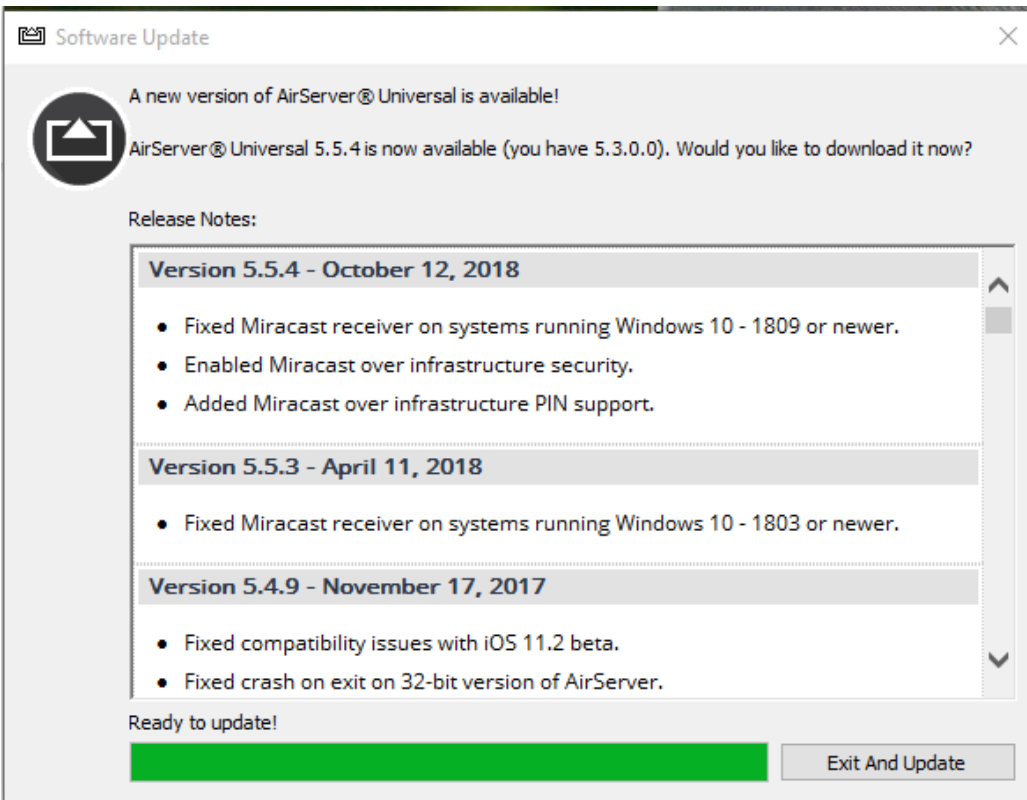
Software Update

A new version of AirServer® Universal is available!

AirServer® Universal 5.5.4 is now available (you have 5.3.0.0). Would you like to download it now?

Release Notes:

Version 5.5.4 - October 12, 2018

- Fixed Miracast receiver on systems running Windows 10 - 1809 or newer.
- Enabled Miracast over infrastructure security.
- Added Miracast over infrastructure PIN support.

Version 5.5.3 - April 11, 2018

- Fixed Miracast receiver on systems running Windows 10 - 1803 or newer.

Version 5.4.9 - November 17, 2017

- Fixed compatibility issues with iOS 11.2 beta.
- Fixed crash on exit on 32-bit version of AirServer.

Ready to update!

Exit And Update